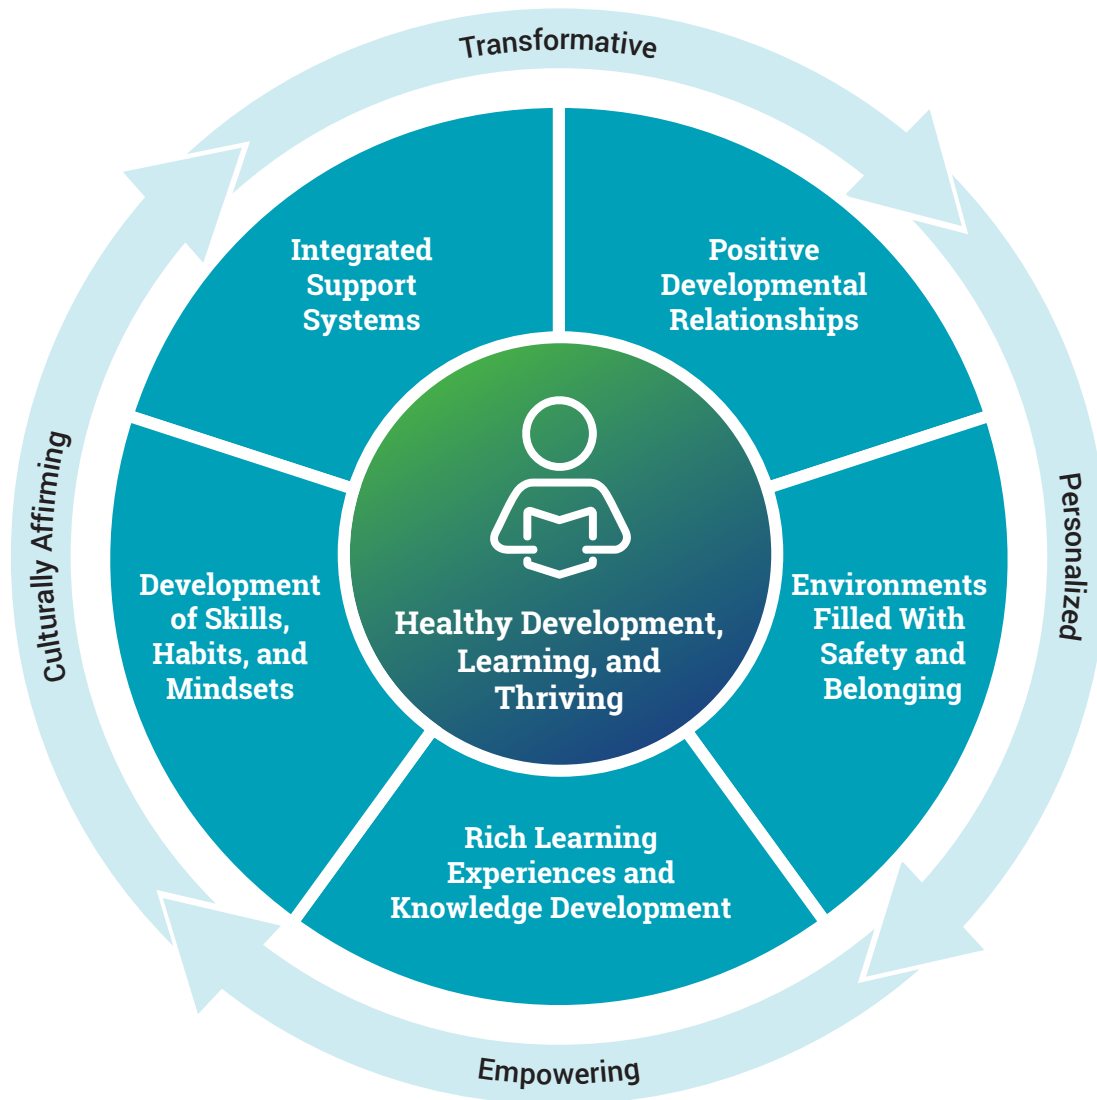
Transformative

Personalized

Empowering

Culturally Affirming

Integrated Support Systems

Positive Developmental Relationships

Environments Filled With Safety and Belonging

Rich Learning Experiences and Knowledge Development

Development of Skills, Habits, and Mindsets

Healthy Development, Learning, and Thriving